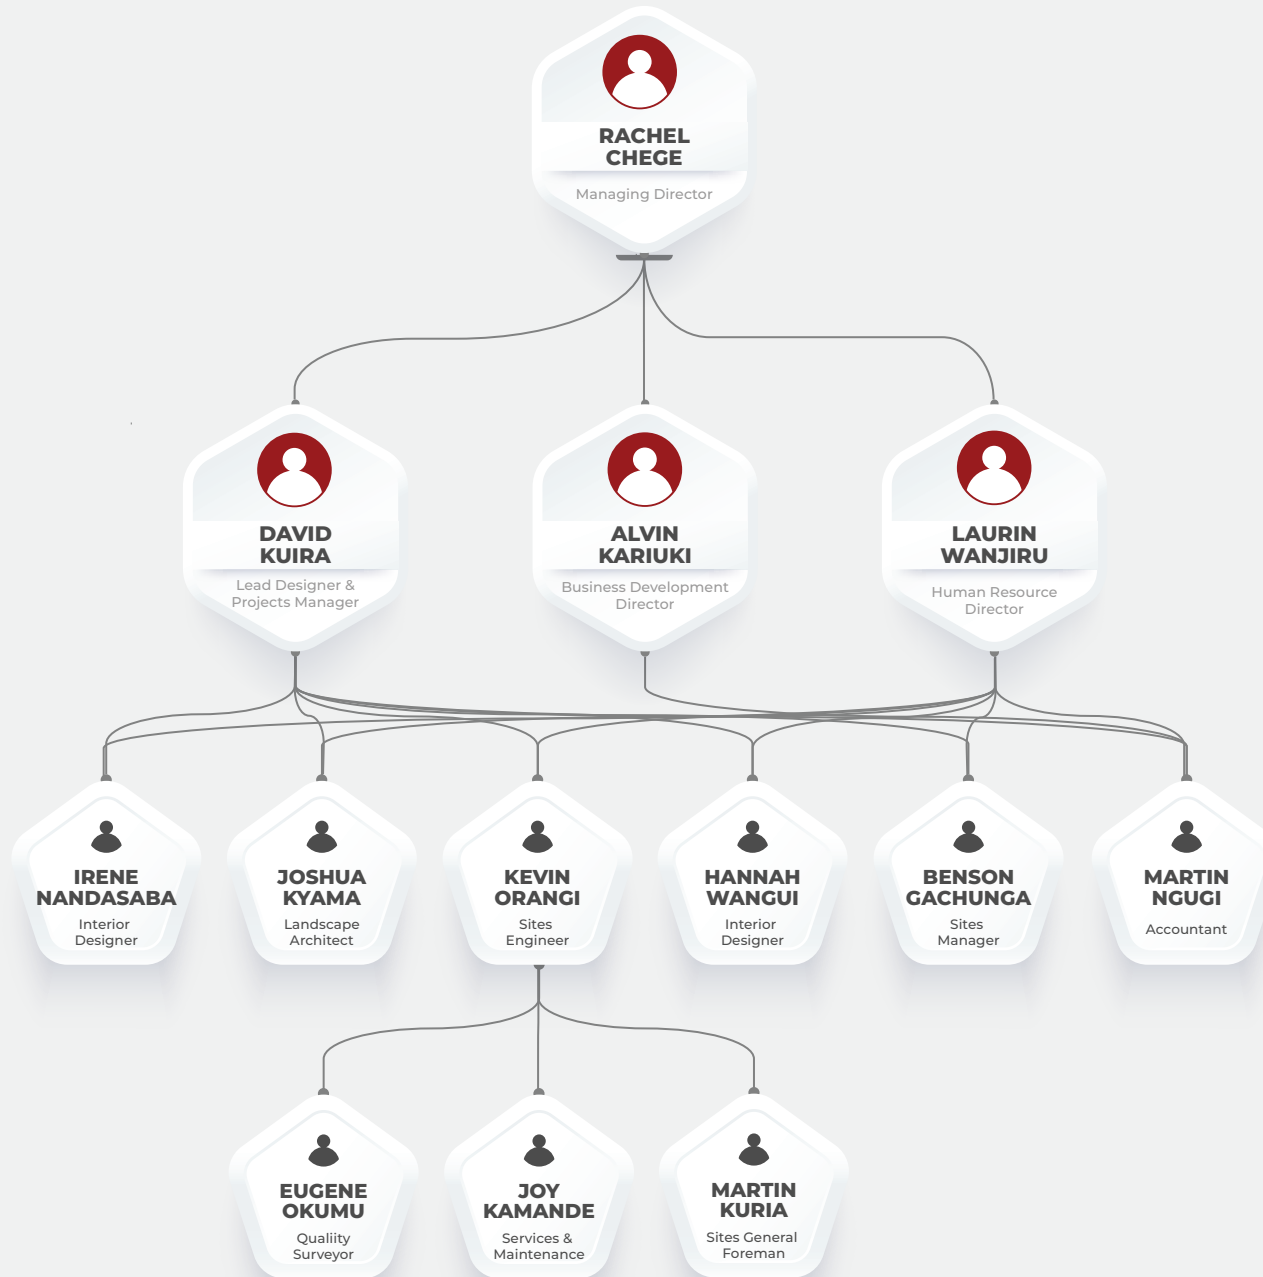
RACHEL CHEGE
Managing Director

DAVID KUIRA
Lead Designer & Projects Manager

ALVIN KARIUKI
Business Development Director

LAURIN WANJIRU
Human Resource Director

IRENE NANDASABA
Interior Designer

JOSHUA KYAMA
Landscape Architect

KEVIN ORANGI
Sites Engineer

HANNAH WANGUI
Interior Designer

BENSON GACHUNGA
Sites Manager

MARTIN NGUGI
Accountant

EUGENE OKUMU
Qualiity Surveyor

JOY KAMANDE
Services & Maintenance

MARTIN KURIA
Sites General Foreman